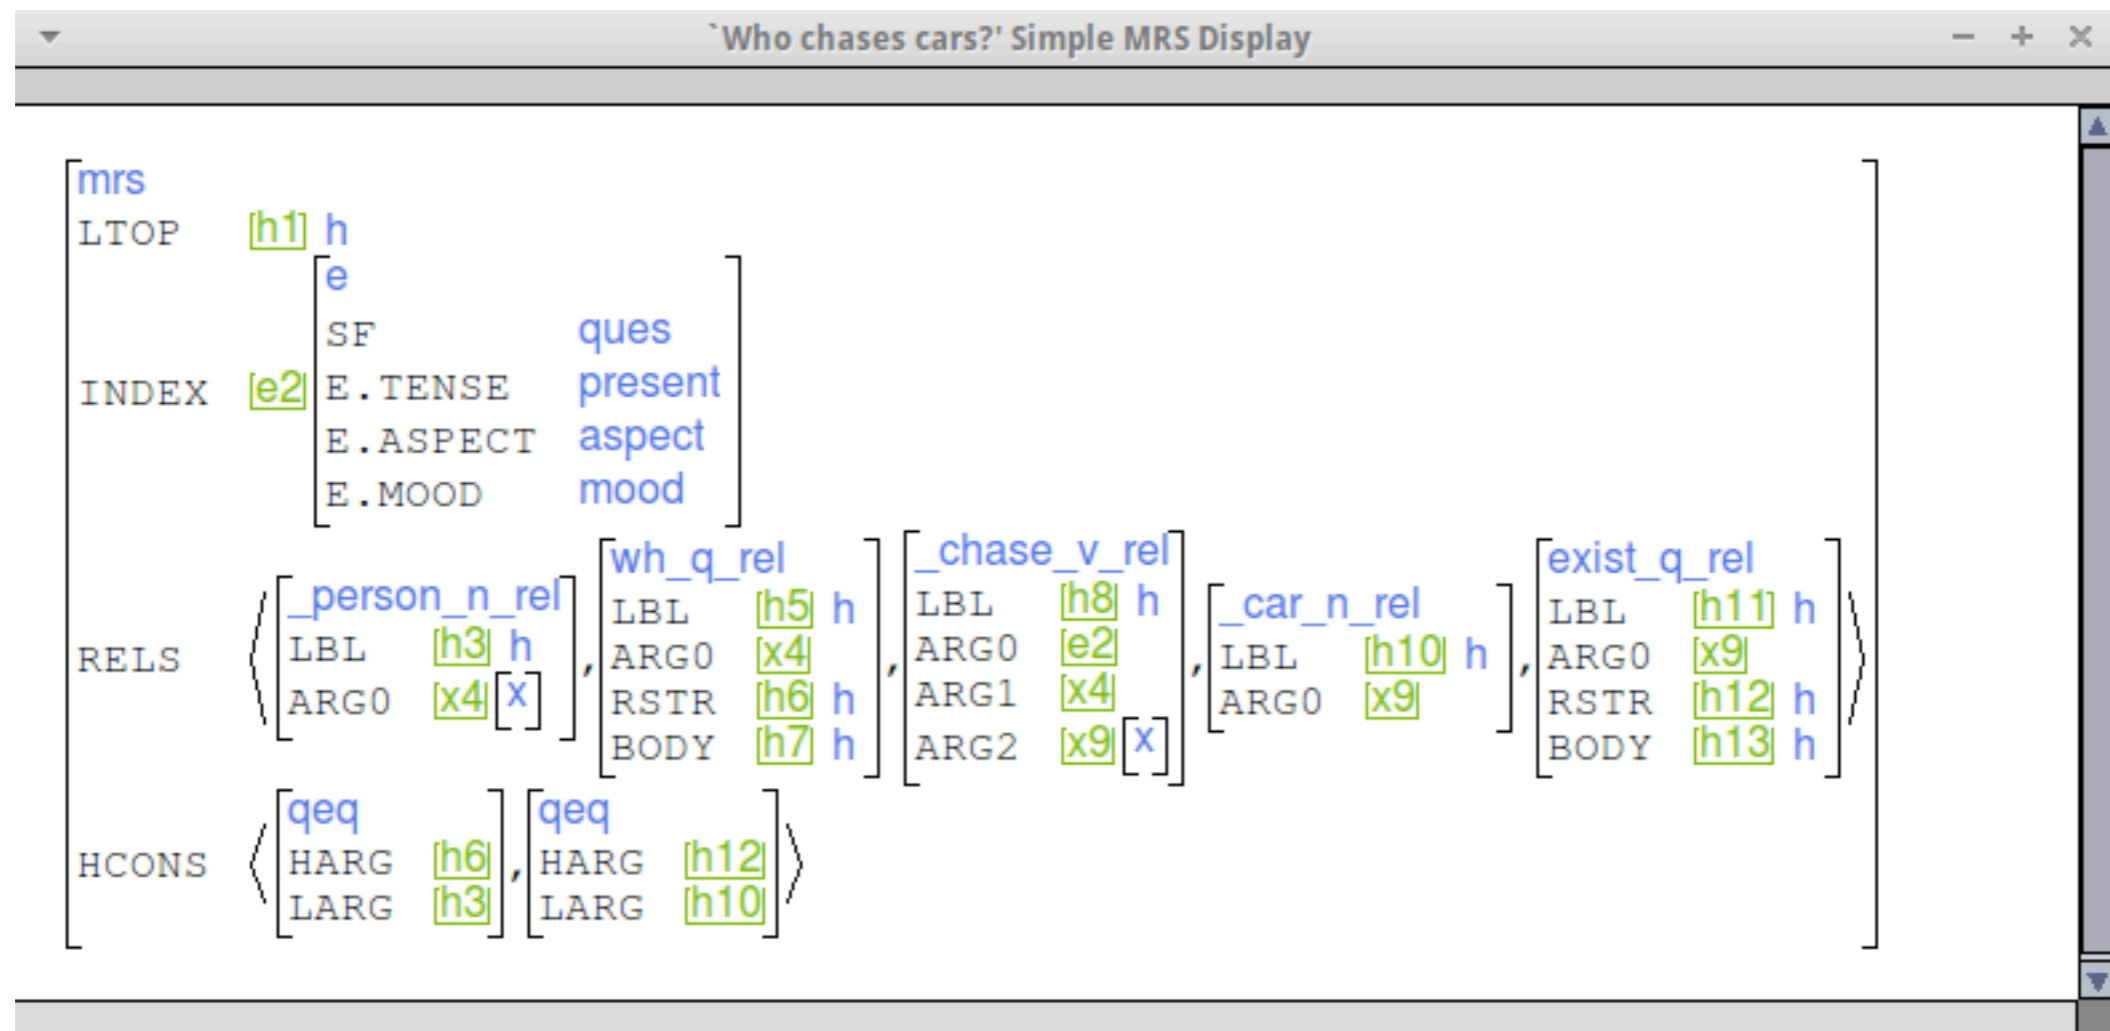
`Who chases cars?' Simple MRS Display

mrs
LTOP h1 h
INDEX e2 e
SF ques
E.TENSE present
E.ASPECT aspect
E.MOOD mood
RELS ⟨ _person_n_rel LBL h3 h ARG0 x4 x , wh_q_rel LBL h5 h ARG0 x4 RSTR h6 h BODY h7 h , _chase_v_rel LBL h8 h ARG0 e2 ARG1 x4 ARG2 x9 x , _car_n_rel LBL h10 h ARG0 x9 , exist_q_rel LBL h11 h ARG0 x9 RSTR h12 h BODY h13 h ⟩
HCONS ⟨ qeq HARG h6 LARG h3 , qeq HARG h12 LARG h10 ⟩